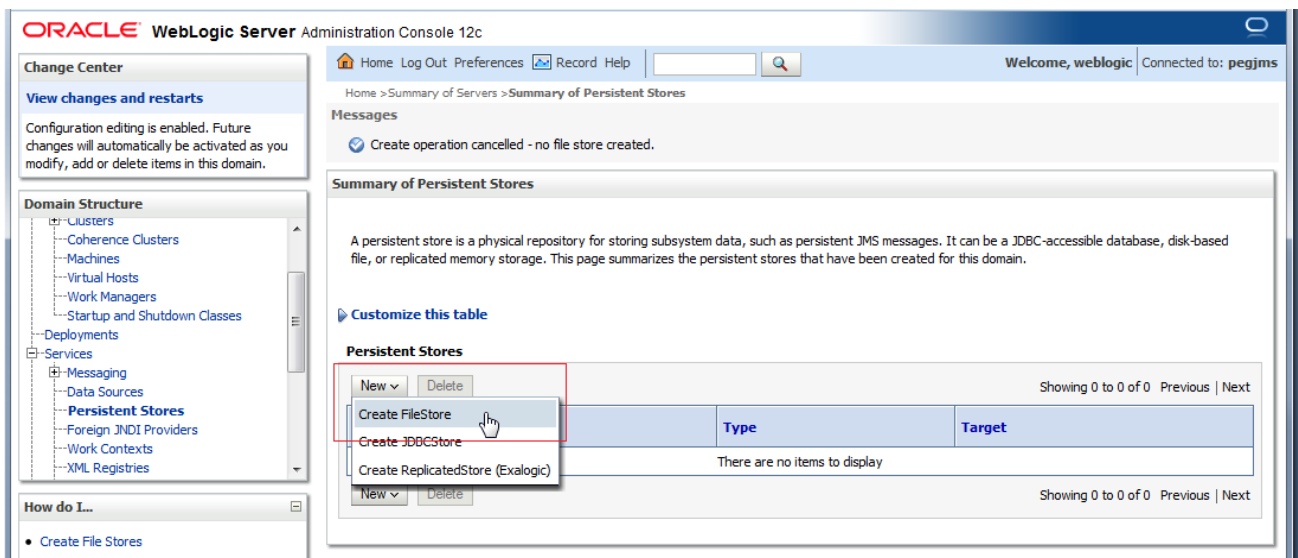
ORACLE WebLogic Server Administration Console 12c

Change Center

View changes and restarts

Configuration editing is enabled. Future changes will automatically be activated as you modify, add or delete items in this domain.

Domain Structure

Clusters
Coherence Clusters
Machines
Virtual Hosts
Work Managers
Startup and Shutdown Classes
Deployments
Services
Messaging
Data Sources
Persistent Stores
Foreign JNDI Providers
Work Contexts
XML Registries

How do I...

• Create File Stores

Home Log Out Preferences Record Help

Welcome, weblogic Connected to: pegjms

Home >Summary of Servers >Summary of Persistent Stores

Messages

Create operation cancelled - no file store created.

Summary of Persistent Stores

A persistent store is a physical repository for storing subsystem data, such as persistent JMS messages. It can be a JDBC-accessible database, disk-based file, or replicated memory storage. This page summarizes the persistent stores that have been created for this domain.

Customize this table

Persistent Stores

New Delete

Showing 0 to 0 of 0 Previous | Next

Create FileStore
Create JDBCStore
Create ReplicatedStore (Exalogic)

| | Type | Target |
|---|---|---|
| | There are no items to display | |

New Delete

Showing 0 to 0 of 0 Previous | Next